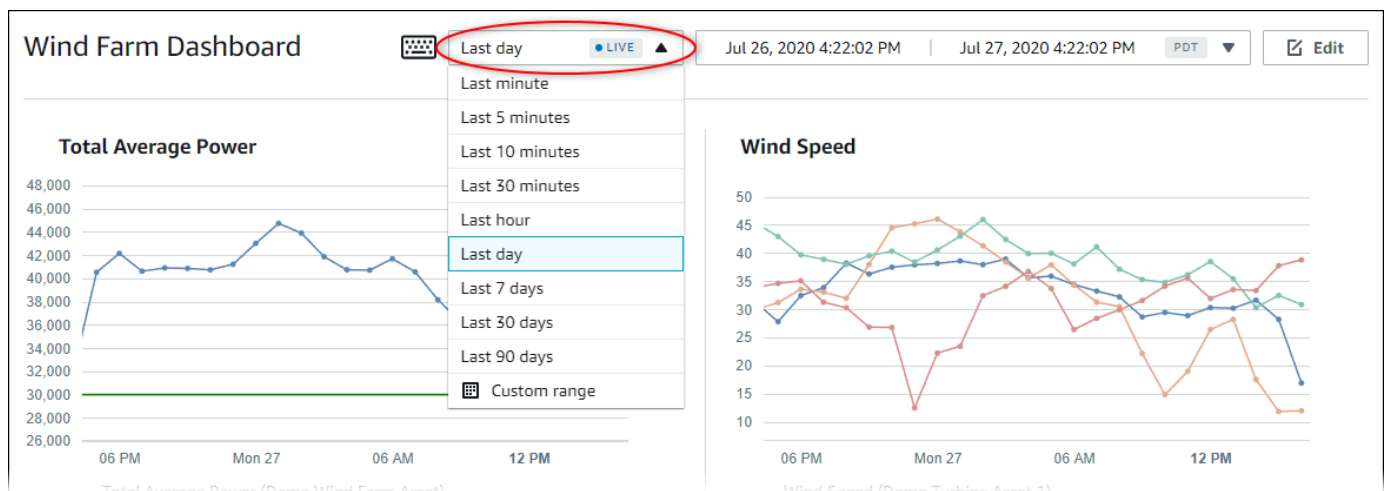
Wind Farm Dashboard

Last day • LIVE

Jul 26, 2020 4:22:02 PM | Jul 27, 2020 4:22:02 PM PDT

Edit

Last minute
Last 5 minutes
Last 10 minutes
Last 30 minutes
Last hour
Last day
Last 7 days
Last 30 days
Last 90 days
Custom range

Total Average Power

48,000
46,000
44,000
42,000
40,000
38,000
36,000
34,000
32,000
30,000
28,000
26,000

06 PM Mon 27 06 AM 12 PM

Total Average Power (Demo Wind Farm Asset)

Wind Speed

50
45
40
35
30
25
20
15
10

06 PM Mon 27 06 AM 12 PM

Wind Speed (Demo Turbine Asset 1)